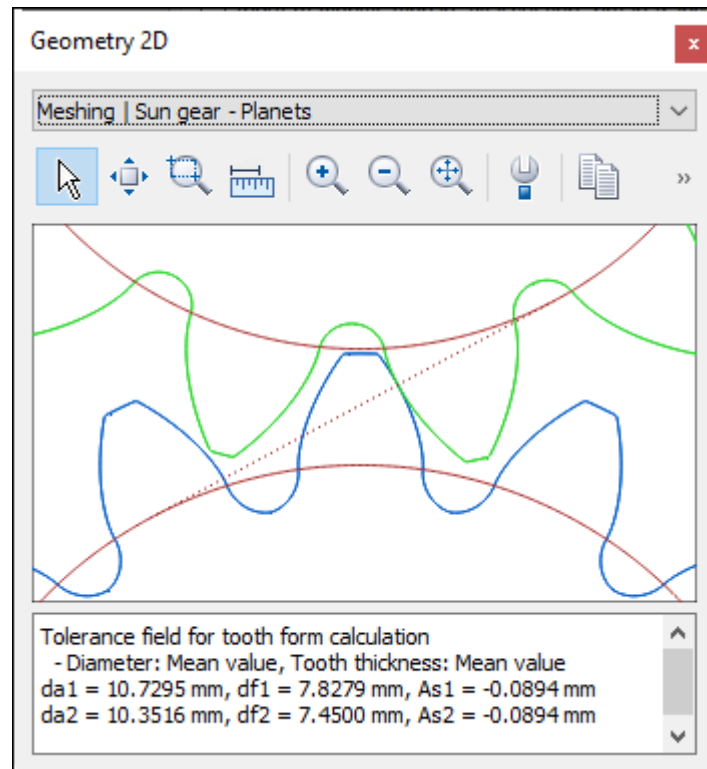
Geometry 2D

x

Meshing | Sun gear - Planets

»

Tolerance field for tooth form calculation
- Diameter: Mean value, Tooth thickness: Mean value
da1 = 10.7295 mm, df1 = 7.8279 mm, As1 = -0.0894 mm
da2 = 10.3516 mm, df2 = 7.4500 mm, As2 = -0.0894 mm